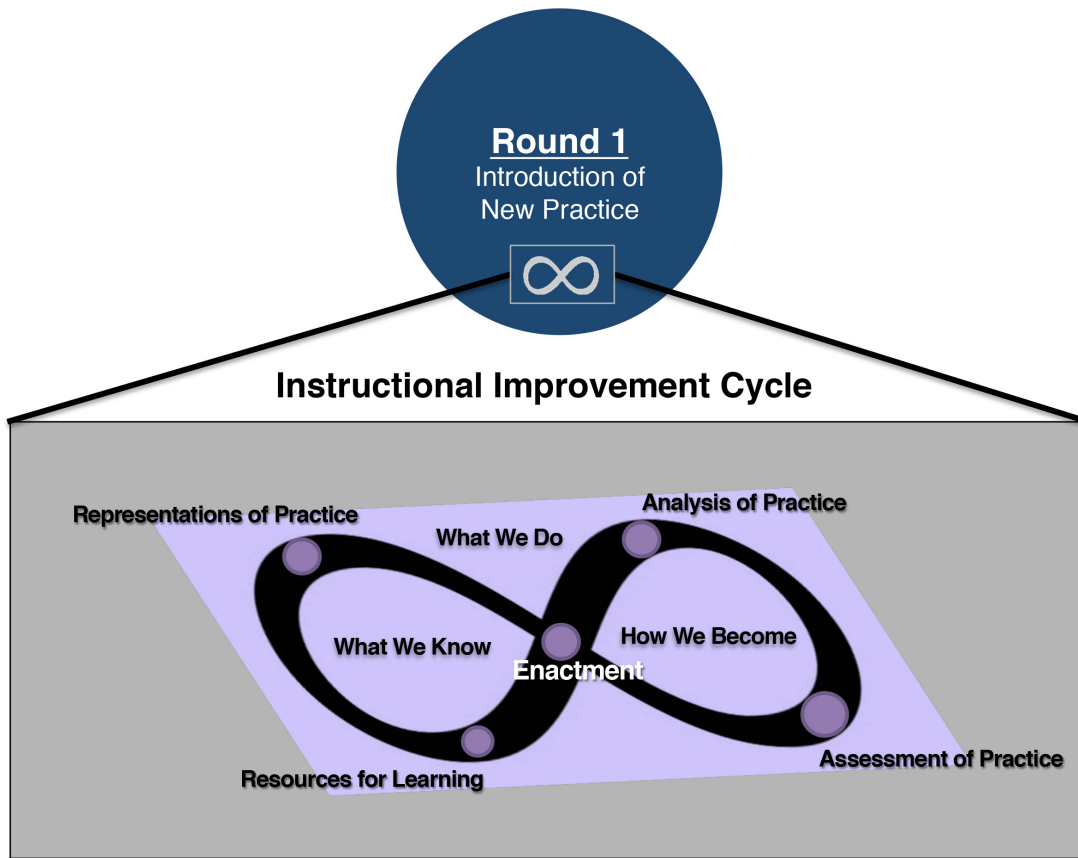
Round 1
Introduction of New Practice

Instructional Improvement Cycle

Representations of Practice

What We Do

Analysis of Practice

What We Know

Enactment

How We Become

Resources for Learning

Assessment of Practice